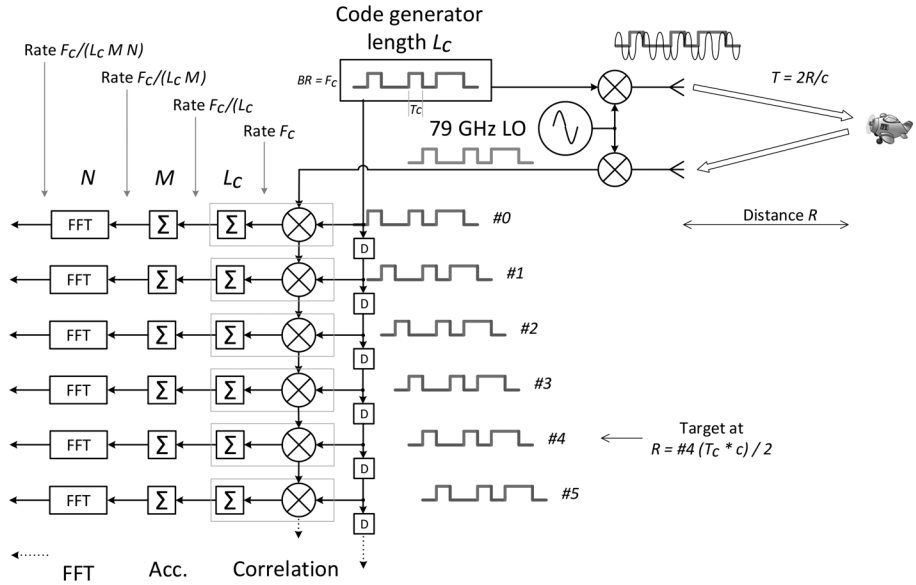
Code generator length $L_C$

Rate $F_C/(L_C\ M\ N)$

Rate $F_C/(L_C\ M)$

Rate $F_C/(L_C$

Rate $F_C$

$BR = F_C$

$T_C$

$T = 2R/c$

79 GHz LO

$N$ $M$ $L_C$

FFT Σ Σ #0

D

FFT Σ Σ #1

D

FFT Σ Σ #2

D

FFT Σ Σ #3

D

FFT Σ Σ #4

D

FFT Σ Σ #5

D

Distance $R$

Target at $R = \#4\ (T_C * c) / 2$

FFT Acc. Correlation